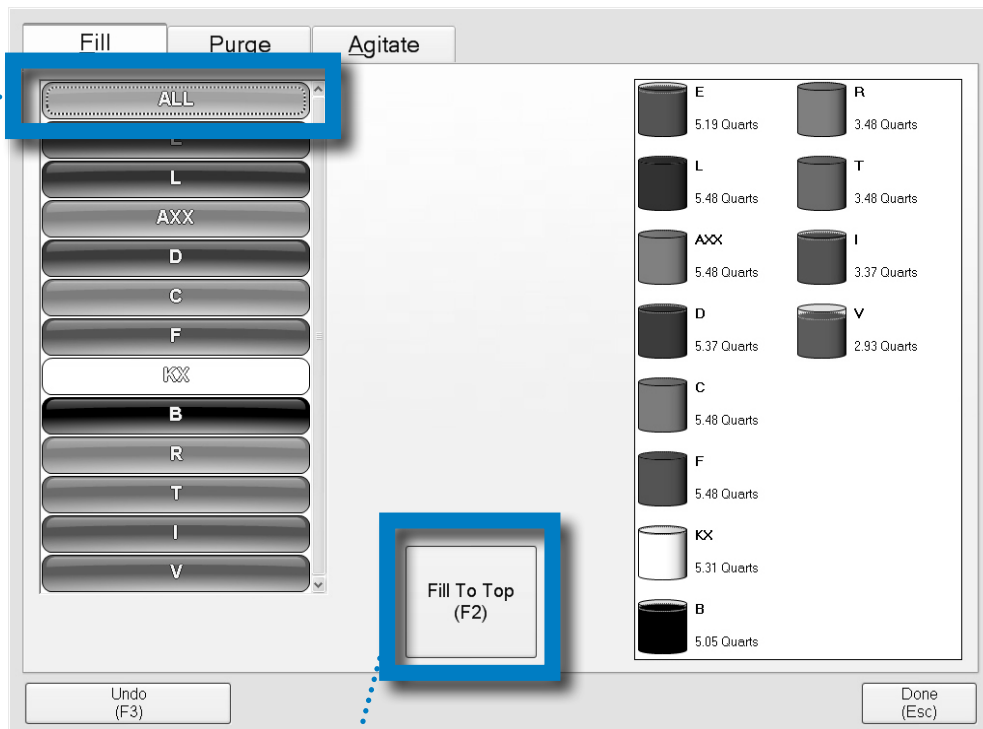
Fill
Purge
Agitate

ALL
E
L
AXX
D
C
F
KX
B
R
T
I
V

E
5.19 Quarts
R
3.48 Quarts
L
5.48 Quarts
T
3.48 Quarts
AXX
5.48 Quarts
I
3.37 Quarts
D
5.37 Quarts
V
2.93 Quarts
C
5.48 Quarts
F
5.48 Quarts
KX
5.31 Quarts
B
5.05 Quarts

Fill To Top
(F2)

Undo
(F3)

Done
(Esc)